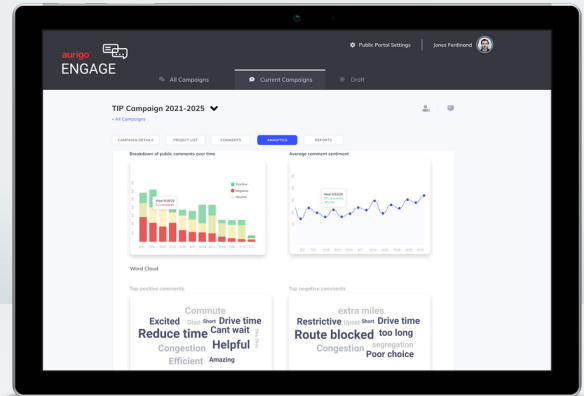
aurigo ENGAGE

Public Portal Settings | Jonas Ferdinand

All Campaigns | Current Campaigns | Draft

TIP Campaign 2021-2025

< All Campaigns

CAMPAIGN DETAILS | PROJECT LIST | COMMENTS | ANALYTICS | REPORTS

Breakdown of public comments over time

Positive
Negative
Neutral

Average comment sentiment

Word Cloud

Top positive comments

Commute
Excited Glad Short Drive time
Reduce time Cant wait
Congestion Helpful
Efficient Amazing

Top negative comments

extra miles
Restrictive Short Drive time
Route blocked too long
Congestion segregation
Poor choice